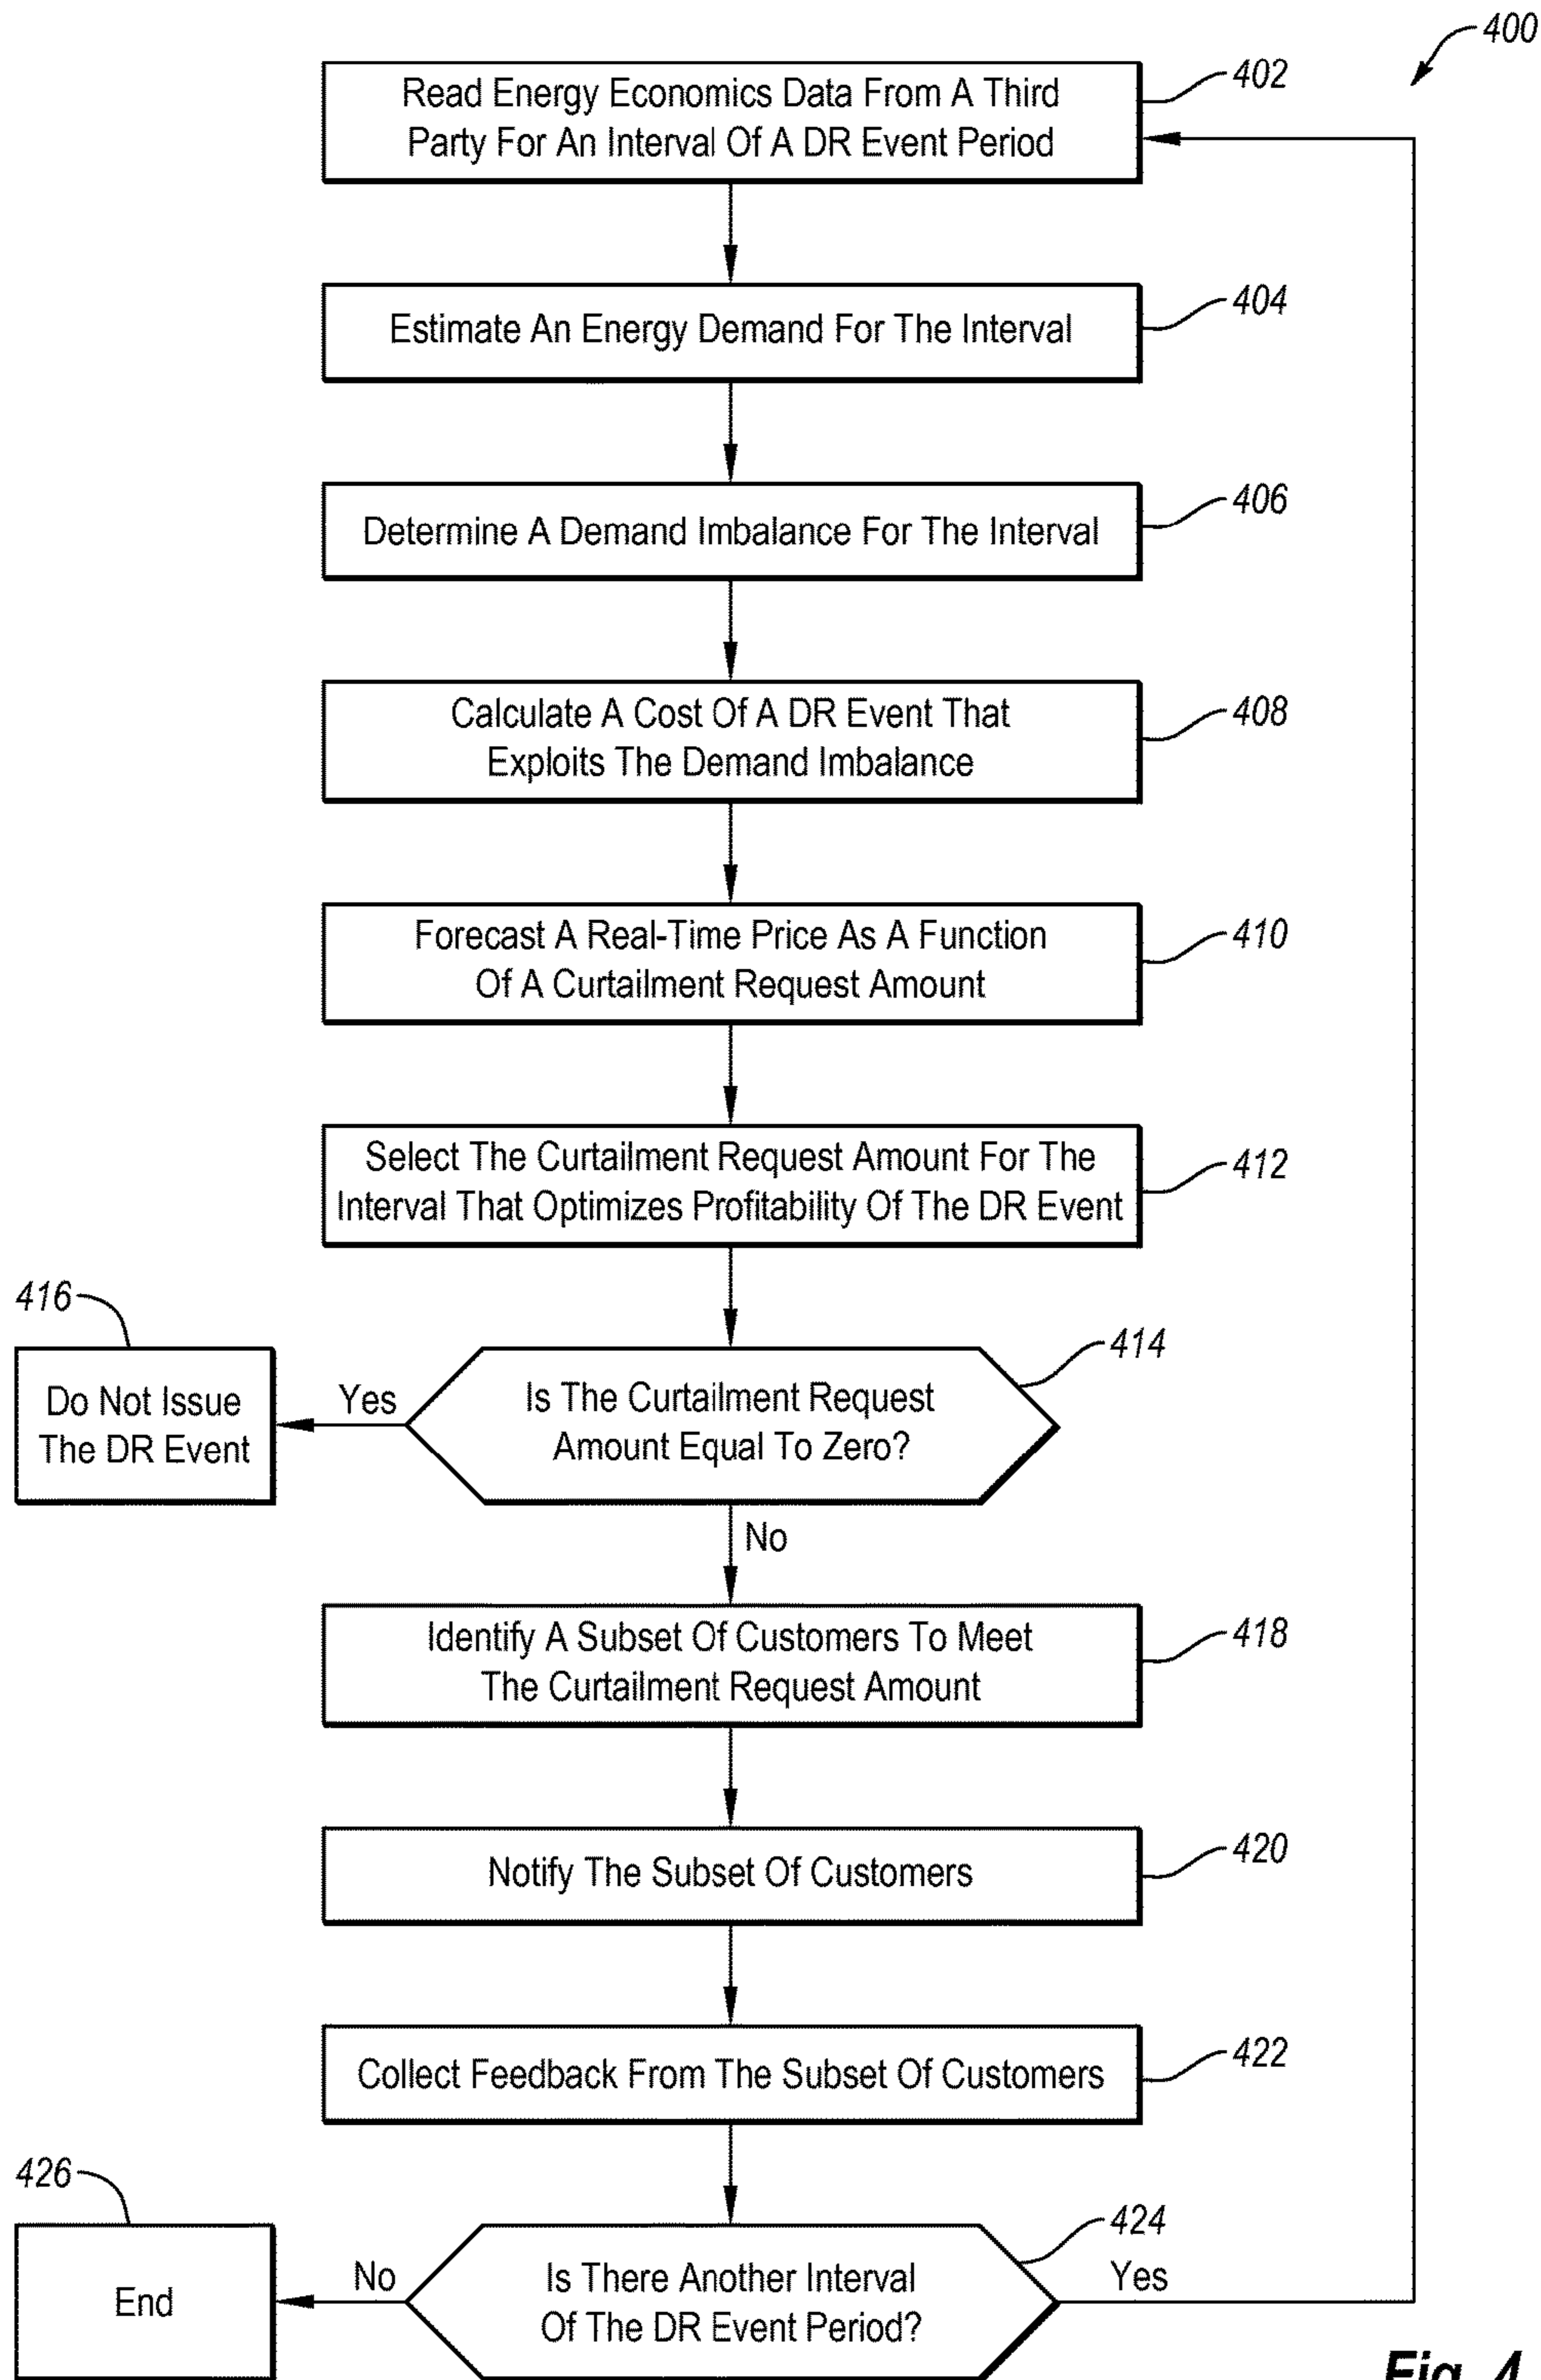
400

402
Read Energy Economics Data From A Third Party For An Interval Of A DR Event Period

404
Estimate An Energy Demand For The Interval

406
Determine A Demand Imbalance For The Interval

408
Calculate A Cost Of A DR Event That Exploits The Demand Imbalance

410
Forecast A Real-Time Price As A Function Of A Curtailment Request Amount

412
Select The Curtailment Request Amount For The Interval That Optimizes Profitability Of The DR Event

414
Is The Curtailment Request Amount Equal To Zero?

Yes

416
Do Not Issue The DR Event

No

418
Identify A Subset Of Customers To Meet The Curtailment Request Amount

420
Notify The Subset Of Customers

422
Collect Feedback From The Subset Of Customers

424
Is There Another Interval Of The DR Event Period?

Yes

No

426
End

Fig. 4